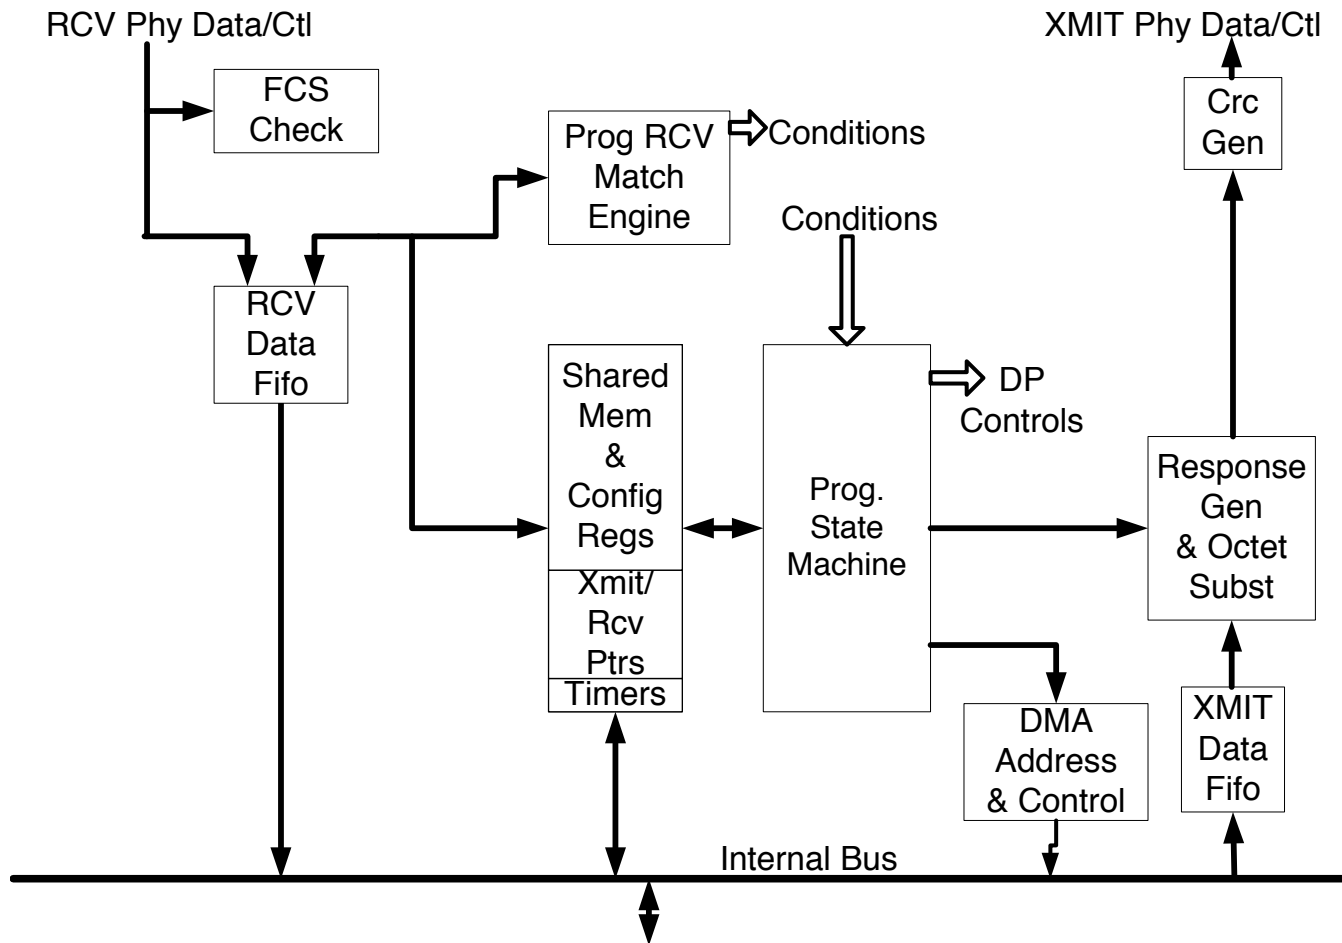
RCV Phy Data/Ctl

XMIT Phy Data/Ctl

FCS Check

Crc Gen

Prog RCV Match Engine

Conditions

Conditions

RCV Data Fifo

Shared Mem & Config Regs

Xmit/ Rcv Ptrs

Timers

Prog. State Machine

DP Controls

Response Gen & Octet Subst

DMA Address & Control

XMIT Data Fifo

Internal Bus